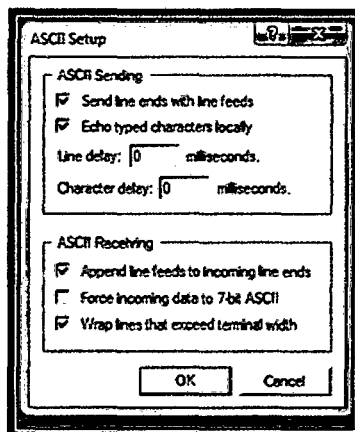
ASCII Setup

?

X

ASCII Sending

Send line ends with line feeds

Echo typed characters locally

Line delay: 0 milliseconds.

Character delay: 0 milliseconds.

ASCII Receiving

Append line feeds to incoming line ends

Force incoming data to 7-bit ASCII

Wrap lines that exceed terminal width

OK

Cancel